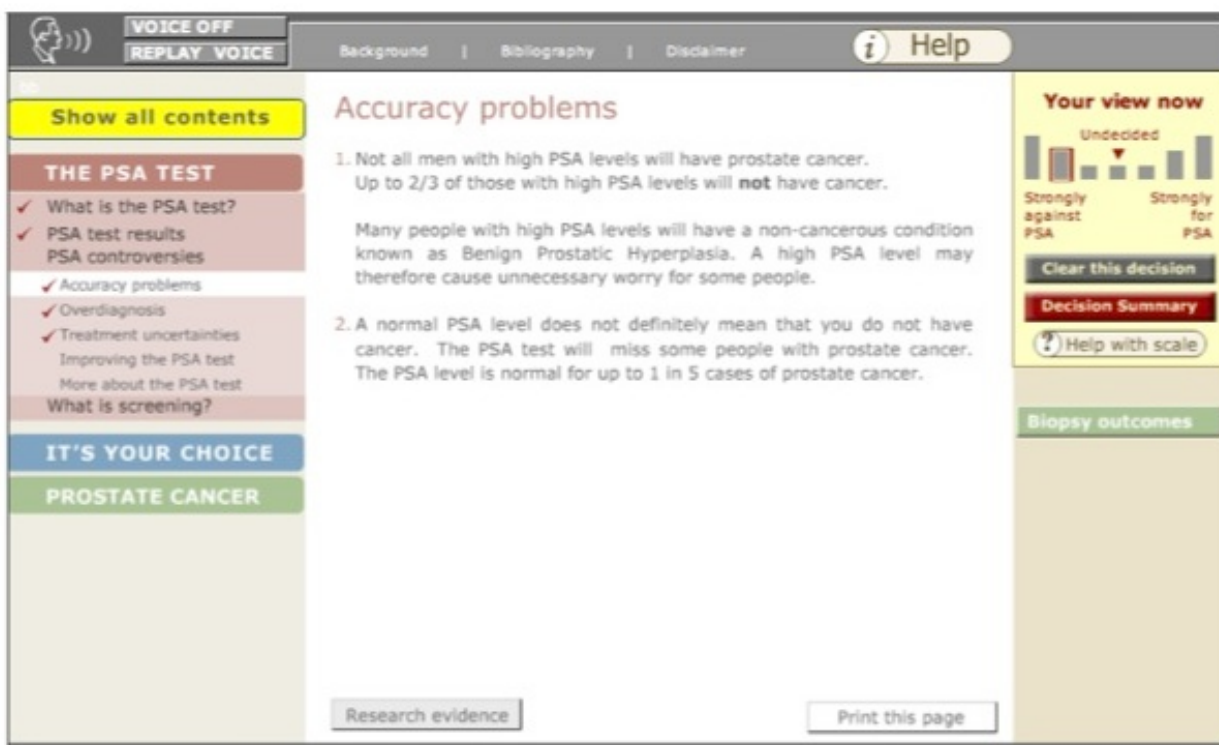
VOICE OFF
REPLAY VOICE

Background | Bibliography | Disclaimer

$i$ Help

Show all contents

THE PSA TEST
✓ What is the PSA test?
✓ PSA test results
PSA controversies
✓ Accuracy problems
✓ Overdiagnosis
✓ Treatment uncertainties
Improving the PSA test
More about the PSA test
What is screening?

IT'S YOUR CHOICE

PROSTATE CANCER

Accuracy problems

1. Not all men with high PSA levels will have prostate cancer. Up to 2/3 of those with high PSA levels will **not** have cancer.

Many people with high PSA levels will have a non-cancerous condition known as Benign Prostatic Hyperplasia. A high PSA level may therefore cause unnecessary worry for some people.

2. A normal PSA level does not definitely mean that you do not have cancer. The PSA test will miss some people with prostate cancer. The PSA level is normal for up to 1 in 5 cases of prostate cancer.

Research evidence

Print this page

Your view now

Undecided

Strongly against PSA

Strongly for PSA

Clear this decision

Decision Summary

? Help with scale

Biopsy outcomes